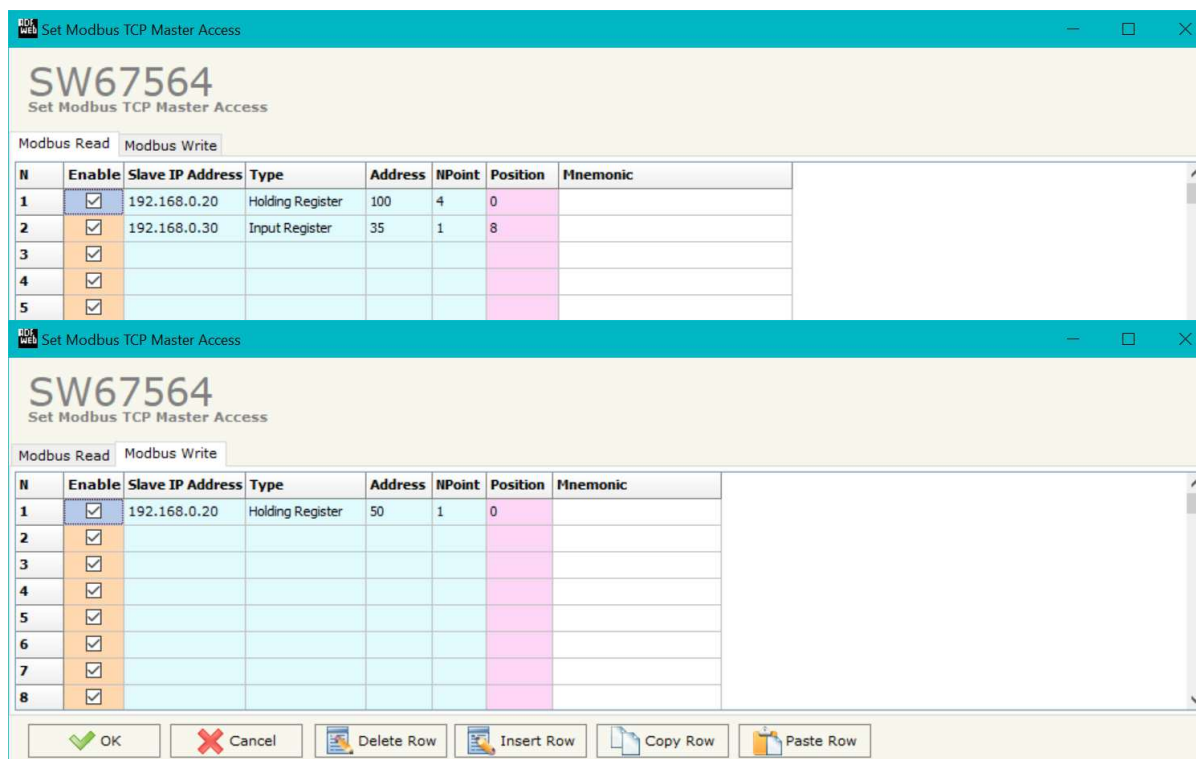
Set Modbus TCP Master Access

SW67564
Set Modbus TCP Master Access

Modbus Read Modbus Write

| N | Enable | Slave IP Address | Type | Address | NPoint | Position | Mnemonic |
|---|---|---|---|---|---|---|---|
| 1 | ☑ | 192.168.0.20 | Holding Register | 100 | 4 | 0 | |
| 2 | ☑ | 192.168.0.30 | Input Register | 35 | 1 | 8 | |
| 3 | ☑ | | | | | | |
| 4 | ☑ | | | | | | |
| 5 | ☑ | | | | | | |

Set Modbus TCP Master Access

SW67564
Set Modbus TCP Master Access

Modbus Read Modbus Write

| N | Enable | Slave IP Address | Type | Address | NPoint | Position | Mnemonic |
|---|---|---|---|---|---|---|---|
| 1 | ☑ | 192.168.0.20 | Holding Register | 50 | 1 | 0 | |
| 2 | ☑ | | | | | | |
| 3 | ☑ | | | | | | |
| 4 | ☑ | | | | | | |
| 5 | ☑ | | | | | | |
| 6 | ☑ | | | | | | |
| 7 | ☑ | | | | | | |
| 8 | ☑ | | | | | | |

OK Cancel Delete Row Insert Row Copy Row Paste Row